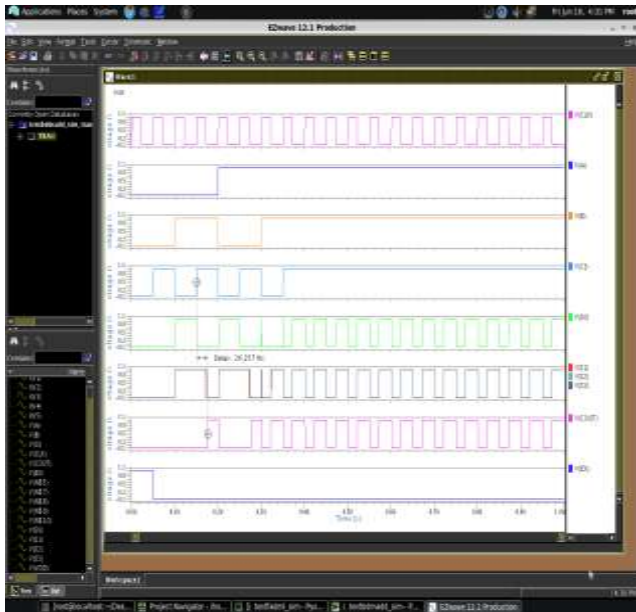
Applications Places System
EZwave 12.1 Production
Fri Jun 18, 4:31 PM
File Edit View Format Tools Cursor Dynamic Window
Wave1
Delay: 26.257 ns
Time (s)
0.0
Waveform
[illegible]
Project Navigator
testbench_sim
EZwave 12.1 Production